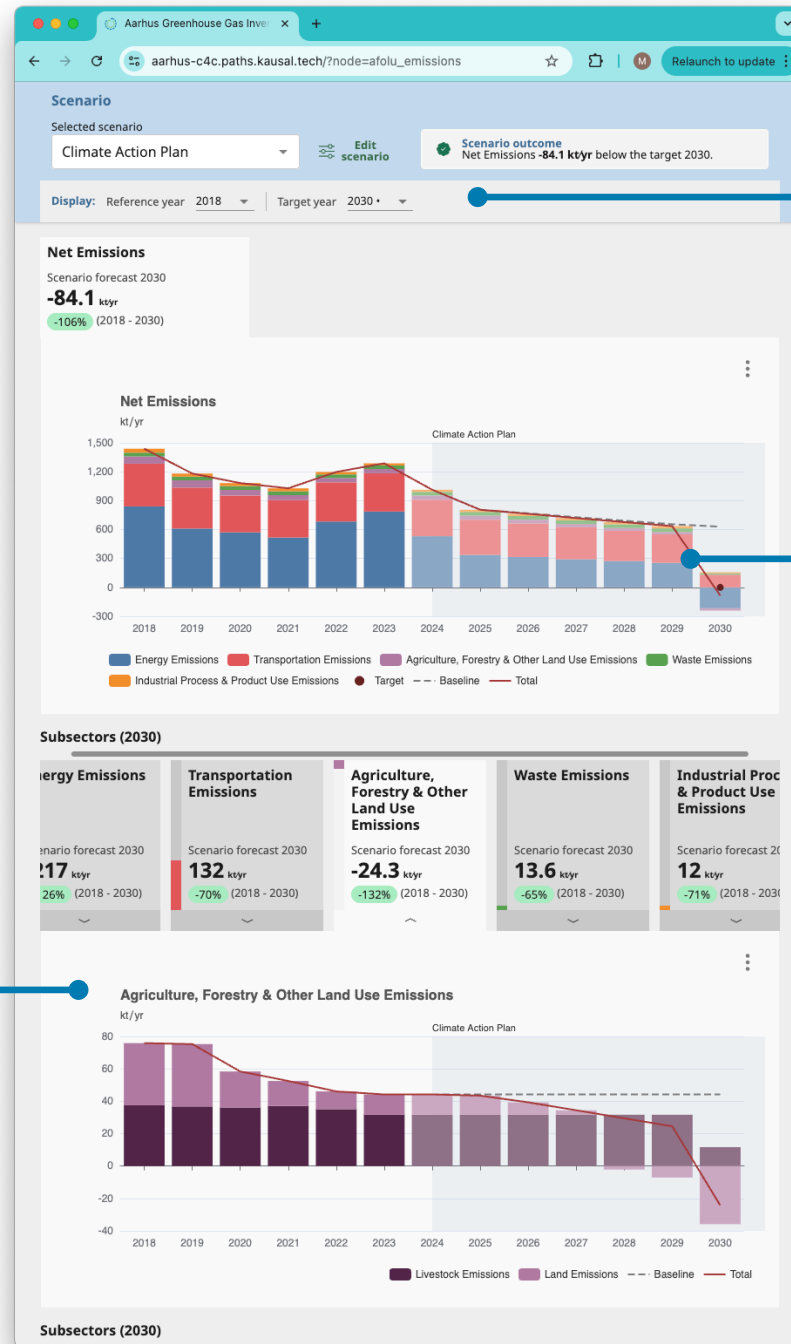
Aarhus Greenhouse Gas Inve
aarhus-c4c.paths.kausal.tech/?node=afolu_emissions
M
Relaunch to update

Scenario
Selected scenario
Climate Action Plan
Edit scenario
Scenario outcome
Net Emissions -84.1 kt/yr below the target 2030.

Display: Reference year 2018 | Target year 2030 •

Net Emissions
Scenario forecast 2030
-84.1 kt/yr
-106% (2018 - 2030)

Net Emissions
kt/yr
Climate Action Plan
1,500
1,200
900
600
300
0
-300
2018 2019 2020 2021 2022 2023 2024 2025 2026 2027 2028 2029 2030
Energy Emissions
Transportation Emissions
Agriculture, Forestry & Other Land Use Emissions
Waste Emissions
Industrial Process & Product Use Emissions
Target
Baseline
Total

Subsectors (2030)

ergy Emissions
enario forecast 2030
217 kt/yr
26% (2018 - 2030)

Transportation Emissions
Scenario forecast 2030
132 kt/yr
-70% (2018 - 2030)

Agriculture, Forestry & Other Land Use Emissions
Scenario forecast 2030
-24.3 kt/yr
-132% (2018 - 2030)

Waste Emissions
Scenario forecast 2030
13.6 kt/yr
-65% (2018 - 2030)

Industrial Proc & Product Use Emissions
Scenario forecast 20
12 kt/yr
-71% (2018 - 203

Agriculture, Forestry & Other Land Use Emissions
kt/yr
Climate Action Plan
80
60
40
20
0
-20
-40
2018 2019 2020 2021 2022 2023 2024 2025 2026 2027 2028 2029 2030
Livestock Emissions
Land Emissions
Baseline
Total

Subsectors (2030)